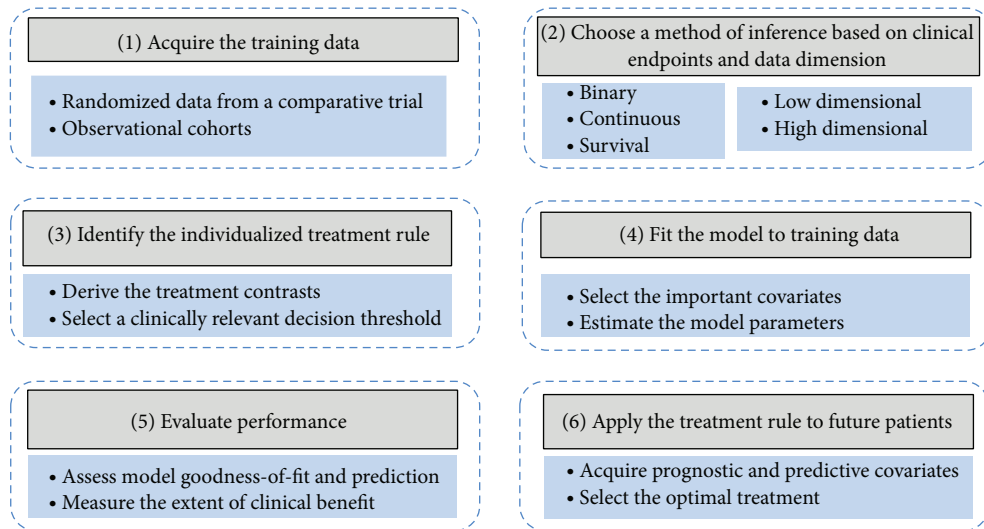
(1) Acquire the training data

• Randomized data from a comparative trial
• Observational cohorts

(2) Choose a method of inference based on clinical endpoints and data dimension

• Binary
• Continuous
• Survival

• Low dimensional
• High dimensional

(3) Identify the individualized treatment rule

• Derive the treatment contrasts
• Select a clinically relevant decision threshold

(4) Fit the model to training data

• Select the important covariates
• Estimate the model parameters

(5) Evaluate performance

• Assess model goodness-of-fit and prediction
• Measure the extent of clinical benefit

(6) Apply the treatment rule to future patients

• Acquire prognostic and predictive covariates
• Select the optimal treatment